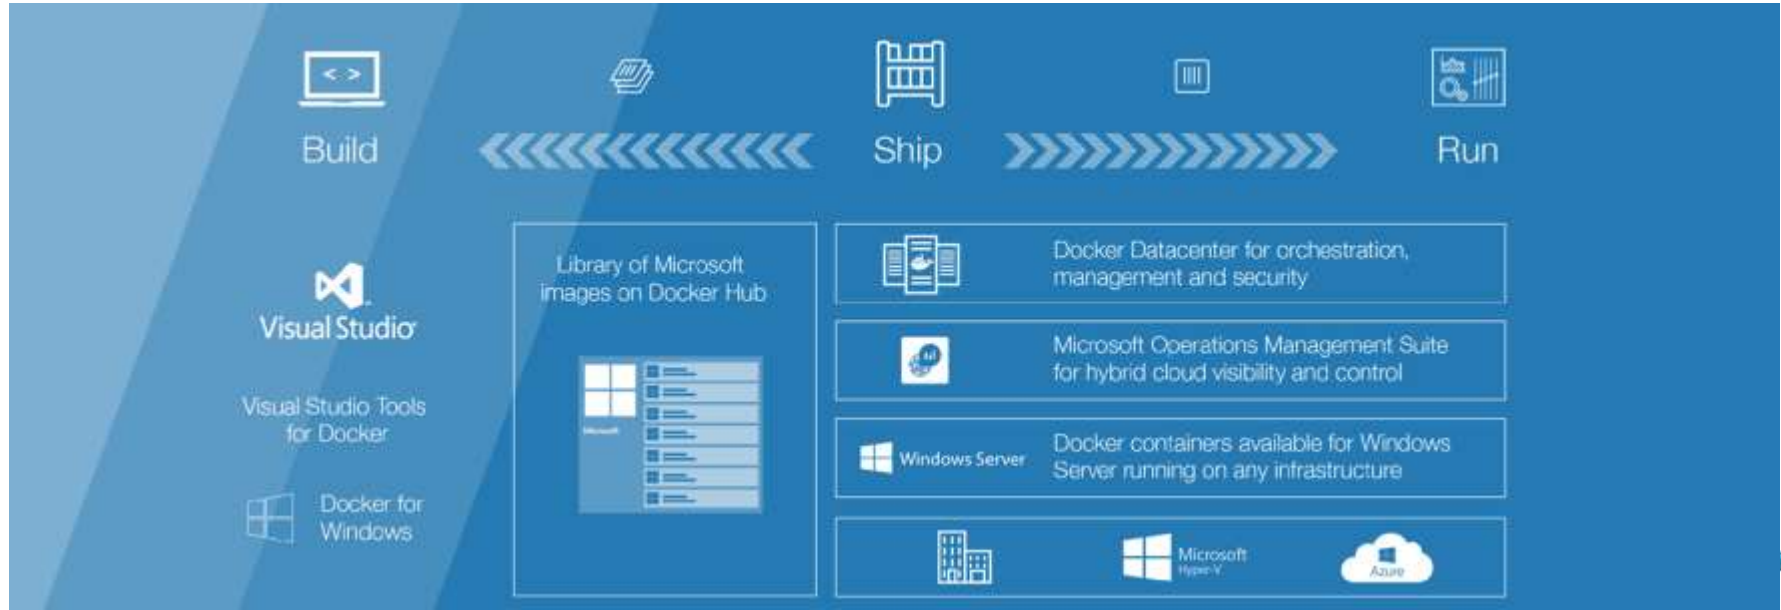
Build

Ship

Run

Visual Studio

Visual Studio Tools for Docker

Docker for Windows

Library of Microsoft images on Docker Hub

Microsoft

Docker Datacenter for orchestration, management and security

Microsoft Operations Management Suite for hybrid cloud visibility and control

Windows Server

Docker containers available for Windows Server running on any infrastructure

Microsoft Hyper-V

Azure